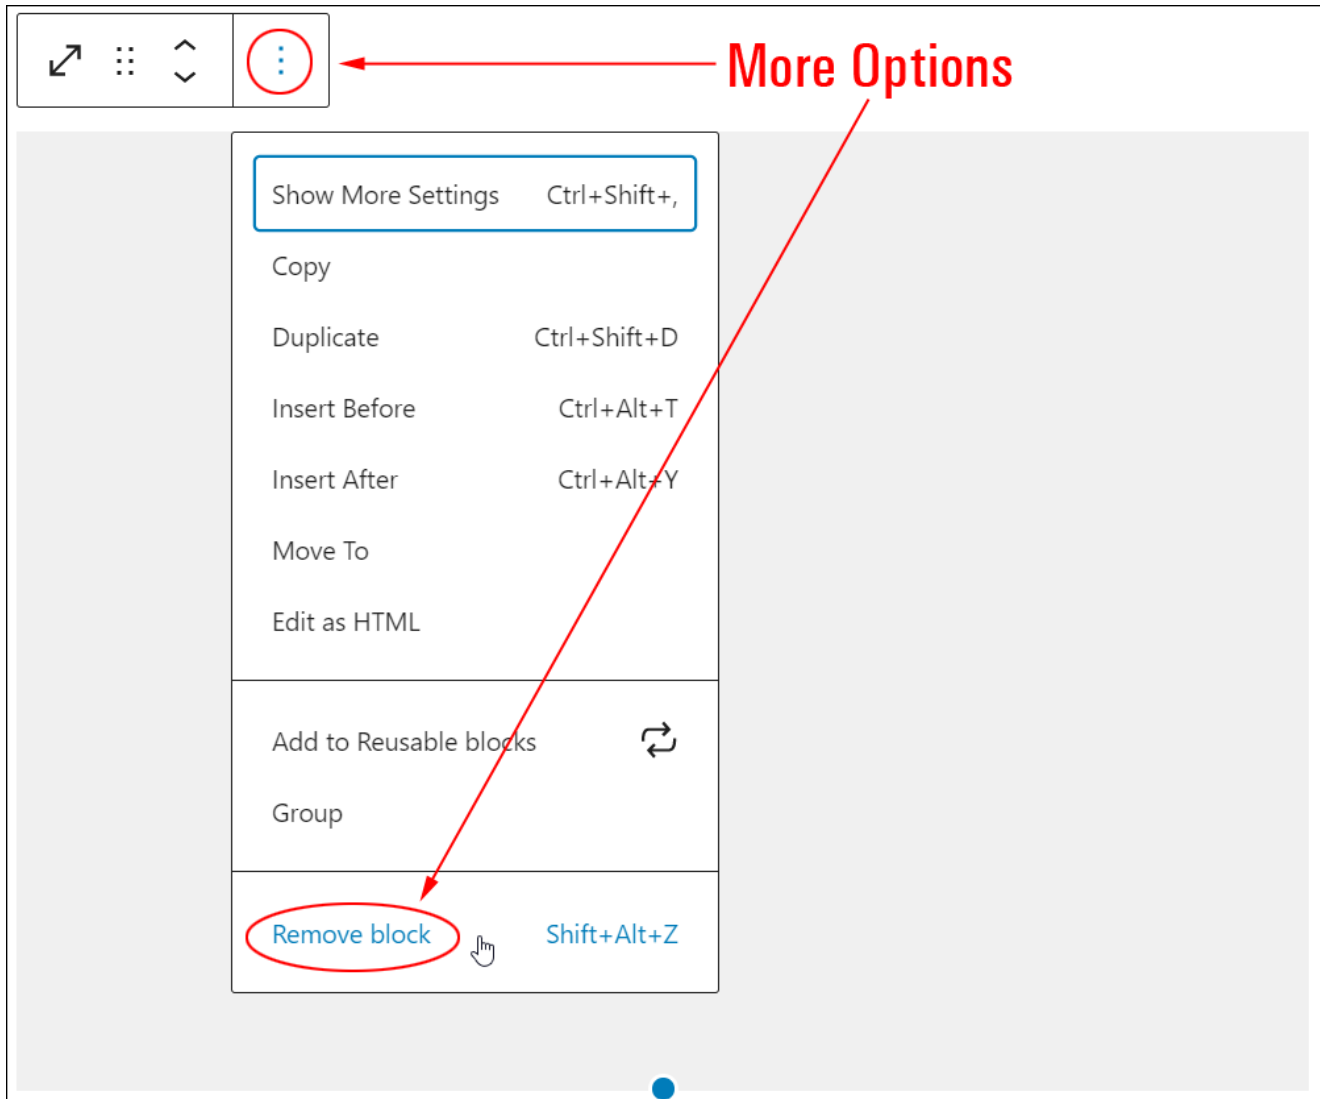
More Options

Show More Settings Ctrl+Shift+,

Copy

Duplicate Ctrl+Shift+D

Insert Before Ctrl+Alt+T

Insert After Ctrl+Alt+Y

Move To

Edit as HTML

Add to Reusable blocks

Group

Remove block Shift+Alt+Z